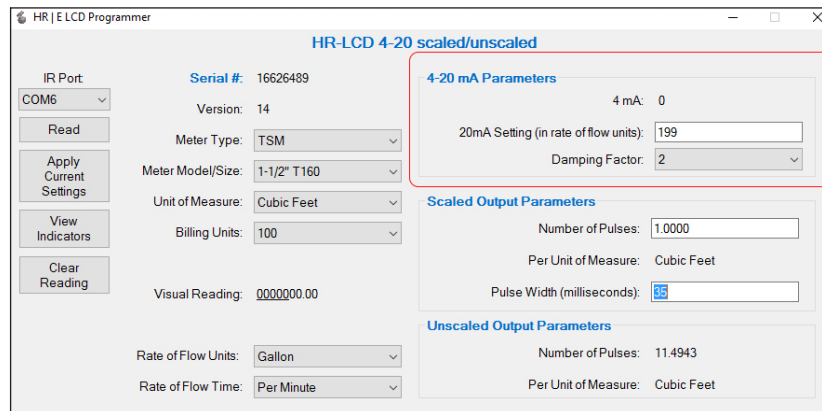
HR | E LCD Programmer

HR-LCD 4-20 scaled/unscaled

IR Port:
COM6
Read
Apply Current Settings
View Indicators
Clear Reading

Serial #: 16626489
Version: 14
Meter Type: TSM
Meter Model/Size: 1-1/2" T160
Unit of Measure: Cubic Feet
Billing Units: 100
Visual Reading: 0000000.00
Rate of Flow Units: Gallon
Rate of Flow Time: Per Minute

4-20 mA Parameters
4 mA: 0
20mA Setting (in rate of flow units): 199
Damping Factor: 2

Scaled Output Parameters
Number of Pulses: 1.0000
Per Unit of Measure: Cubic Feet
Pulse Width (milliseconds): 35

Unscaled Output Parameters
Number of Pulses: 11.4943
Per Unit of Measure: Cubic Feet